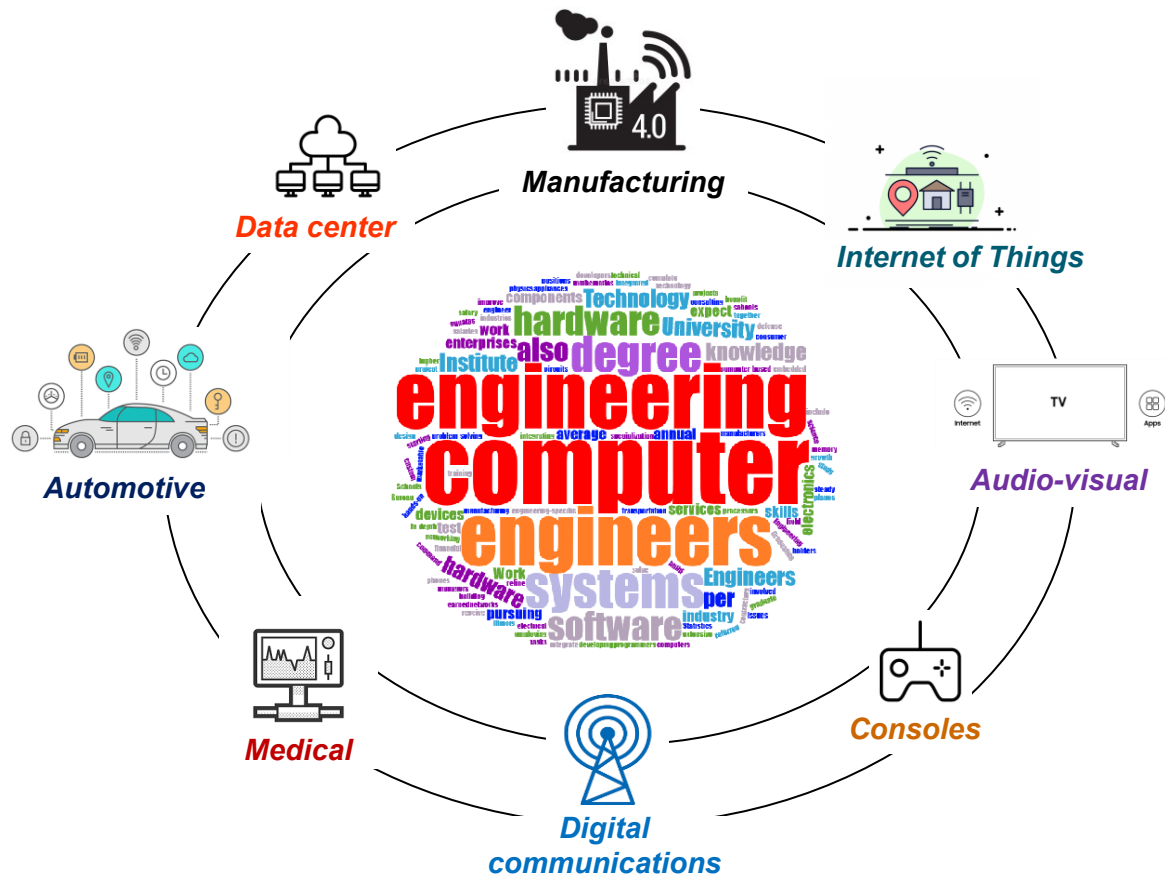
4.0

Manufacturing

Data center

Internet of Things

Automotive

TV

Internet

Apps

Audio-visual

Medical

Digital communications

Consoles

engineering
computer
engineers
degree
hardware
Technology
University
knowledge
also
Institute
enterprises
components
systems
software
Engineers
hardware
per
industry
pursuing
Work
devices
test
services
skills
electronics
average
annual
Work
expect